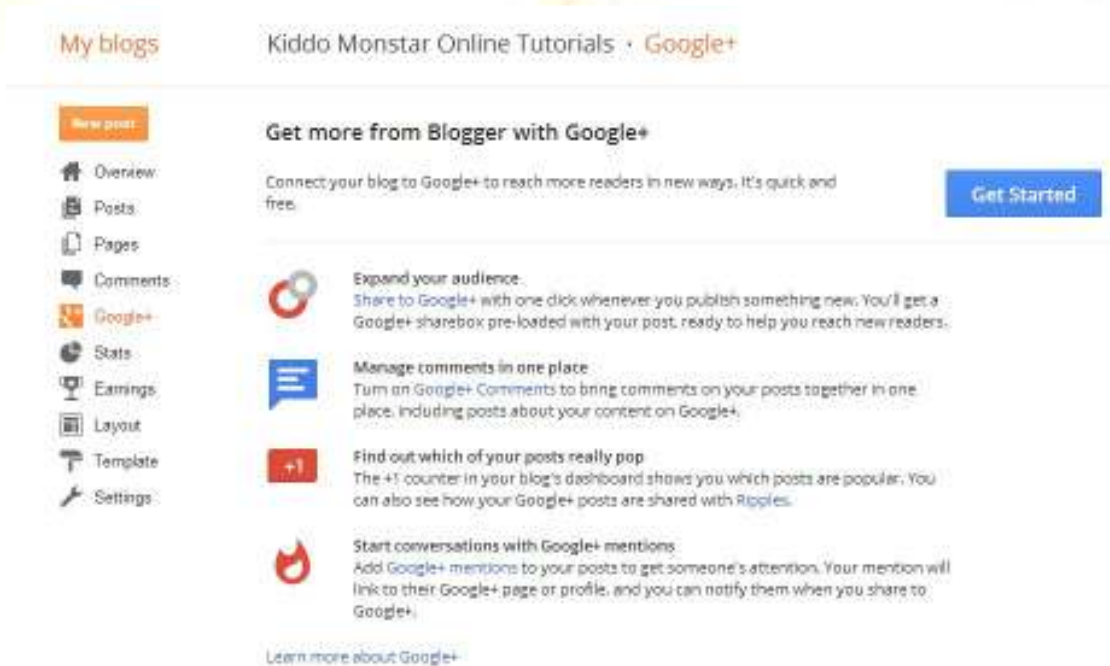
My blogs

Kiddo Monstar Online Tutorials · Google+

New post

Overview
Posts
Pages
Comments
Google+
Stats
Earnings
Layout
Template
Settings

Get more from Blogger with Google+

Connect your blog to Google+ to reach more readers in new ways. It's quick and free.

Get Started

+1

Expand your audience
Share to Google+ with one click whenever you publish something new. You'll get a Google+ sharebox pre-loaded with your post, ready to help you reach new readers.

Manage comments in one place
Turn on Google+ Comments to bring comments on your posts together in one place, including posts about your content on Google+.

Find out which of your posts really pop
The +1 counter in your blog's dashboard shows you which posts are popular. You can also see how your Google+ posts are shared with Ripples.

Start conversations with Google+ mentions
Add Google+ mentions to your posts to get someone's attention. Your mention will link to their Google+ page or profile, and you can notify them when you share to Google+.

Learn more about Google+